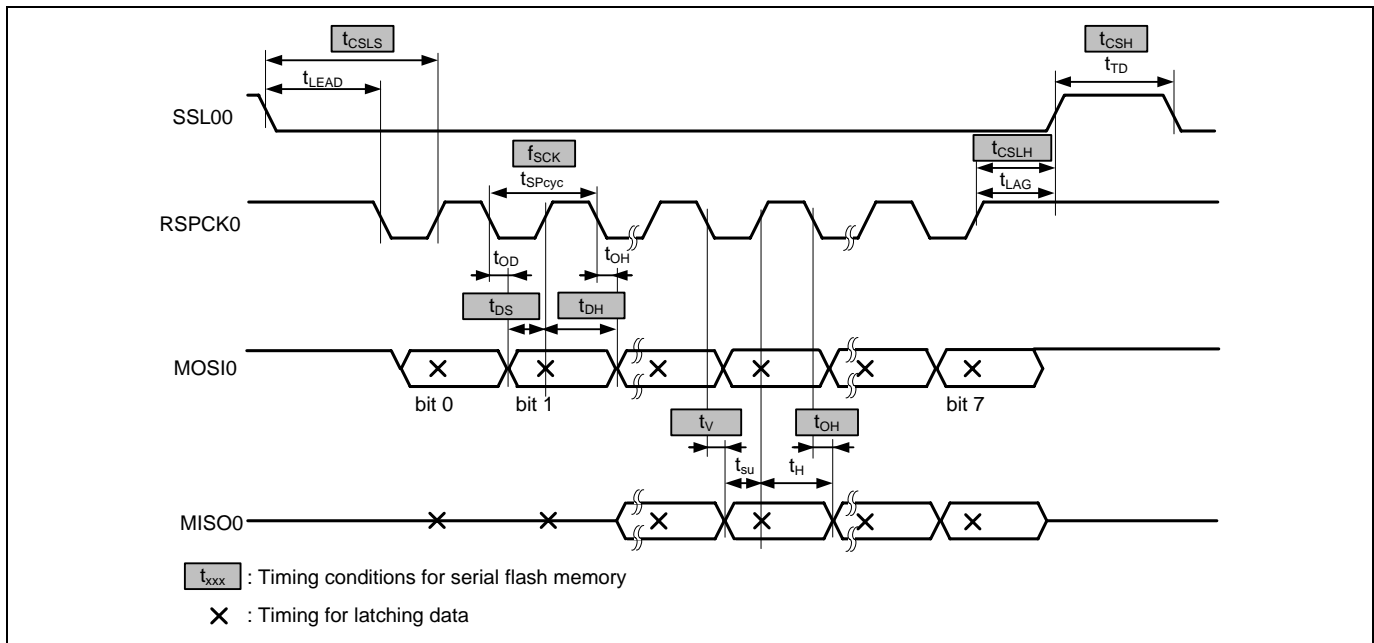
$t_{CSLS}$

$t_{LEAD}$

$t_{CSH}$

$t_{TD}$

SSL00

$f_{SCK}$

$t_{SPcyc}$

$t_{CSLH}$

$t_{LAG}$

RSPCK0

$t_{OD}$

$t_{OH}$

$t_{DS}$

$t_{DH}$

MOSI0

bit 0

bit 1

bit 7

$t_{V}$

$t_{OH}$

$t_{su}$

$t_{H}$

MISO0

$t_{xxx}$ : Timing conditions for serial flash memory

× : Timing for latching data